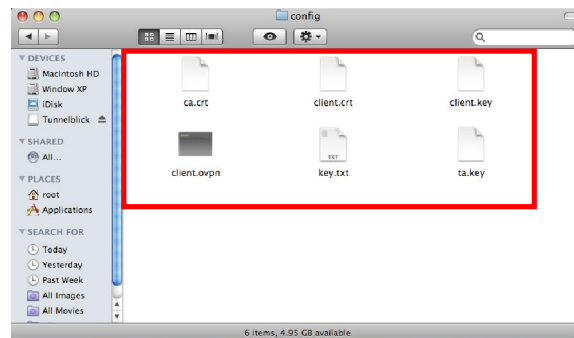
config

DEVICES
Macintosh HD
Window XP
iDisk
Tunnelblick

SHARED
All...

PLACES
root
Applications

SEARCH FOR
Today
Yesterday
Past Week
All Images
All Movies

ca.crt
client.crt
client.key
client.ovpn
TXT
key.txt
ta.key

6 items, 4.95 GB available